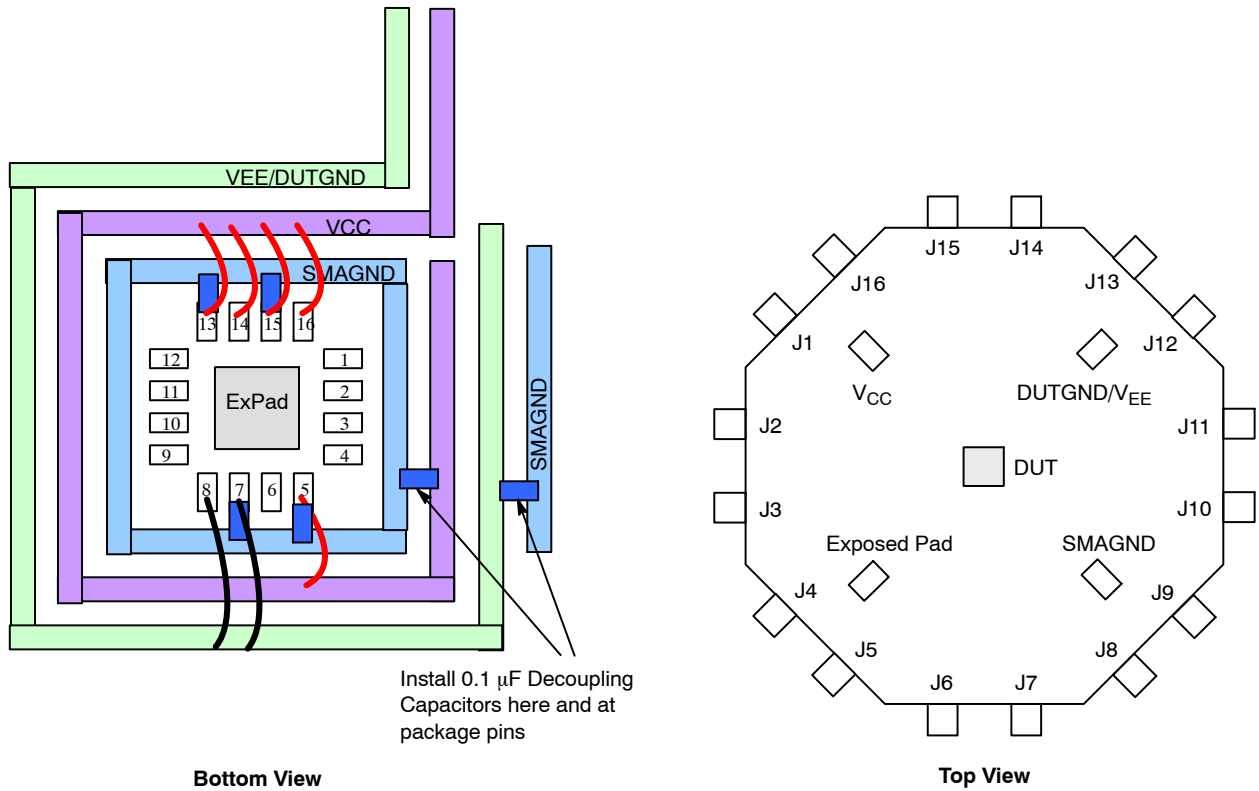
VEE/DUTGND
VCC
SMAGND
13 14 15 16
12
11
10
9
ExPad
1
2
3
4
8 7 6 5
SMAGND
Install 0.1 $\mu$F Decoupling Capacitors here and at package pins

Bottom View

J15 J14
J16
J13
J1
J12
$V_{CC}$
DUTGND/$V_{EE}$
J2
J11
DUT
J3
J10
Exposed Pad
SMAGND
J4
J9
J5
J8
J6 J7

Top View